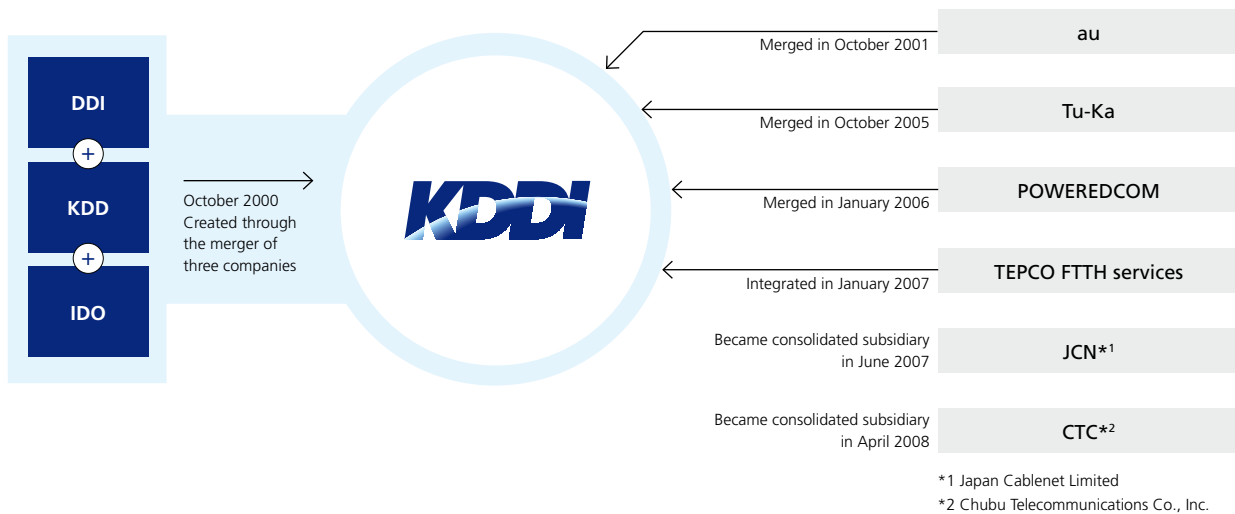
DDI
+
KDD
+
IDO

October 2000
Created through the merger of three companies

KDDI

Merged in October 2001
au

Merged in October 2005
Tu-Ka

Merged in January 2006
POWEREDCOM

Integrated in January 2007
TEPCO FTTH services

Became consolidated subsidiary in June 2007
JCN*$^1$

Became consolidated subsidiary in April 2008
CTC*$^2$

*1 Japan Cablenet Limited
*2 Chubu Telecommunications Co., Inc.